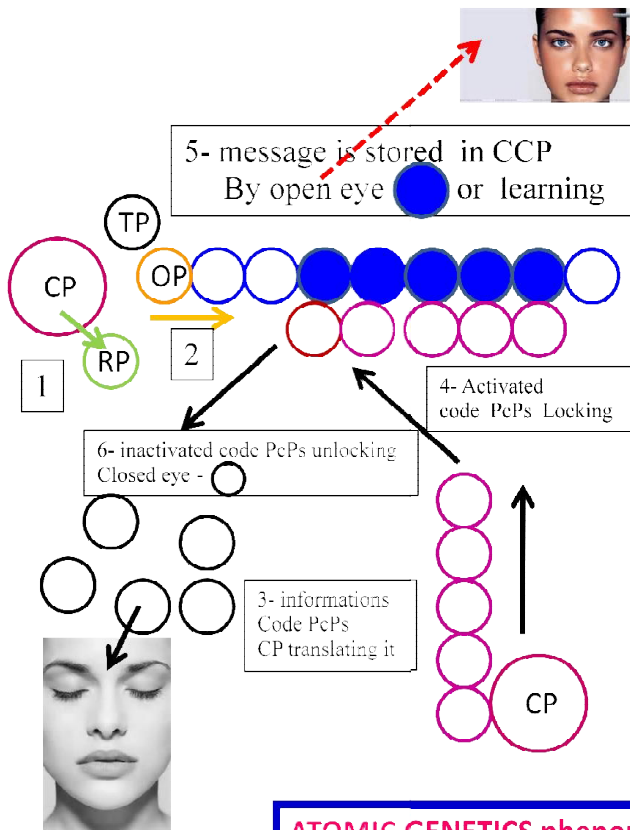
5- message is stored in CCP
By open eye or learning

TP

CP

OP

RP

2

1

4- Activated
code PcPs Locking

6- inactivated code PcPs unlocking
Closed eye -

3- informations
Code PcPs
CP translating it

CP

ATOMIC GENETICS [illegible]